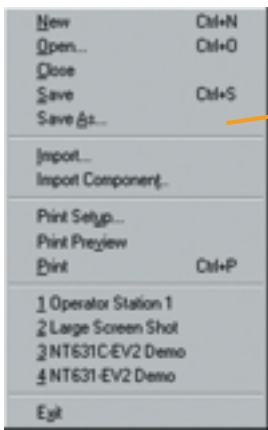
New Ctrl+N
Open... Ctrl+O
Close
Save Ctrl+S
Save As...

Import...
Import Component...

Print Setup...
Print Preview
Print Ctrl+P

1 Operator Station 1
2 Large Screen Shot
3 NT631C-EV2 Demo
4 NT631-EV2 Demo

Exit